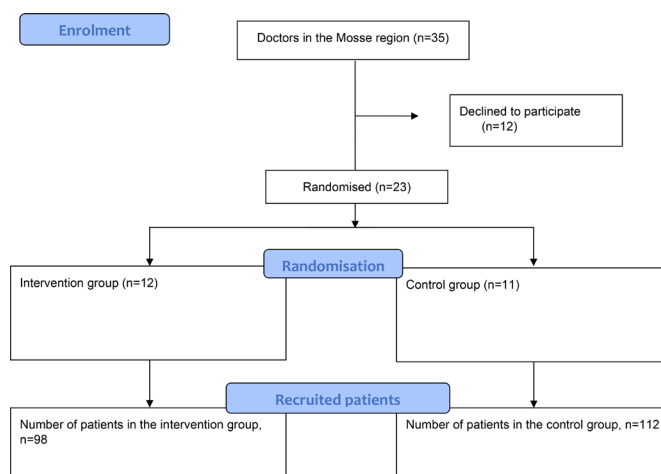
Enrolment

Doctors in the Mosse region (n=35)

Declined to participate (n=12)

Randomised (n=23)

Randomisation

Intervention group (n=12)

Control group (n=11)

Recruited patients

Number of patients in the intervention group, n=98

Number of patients in the control group, n=112